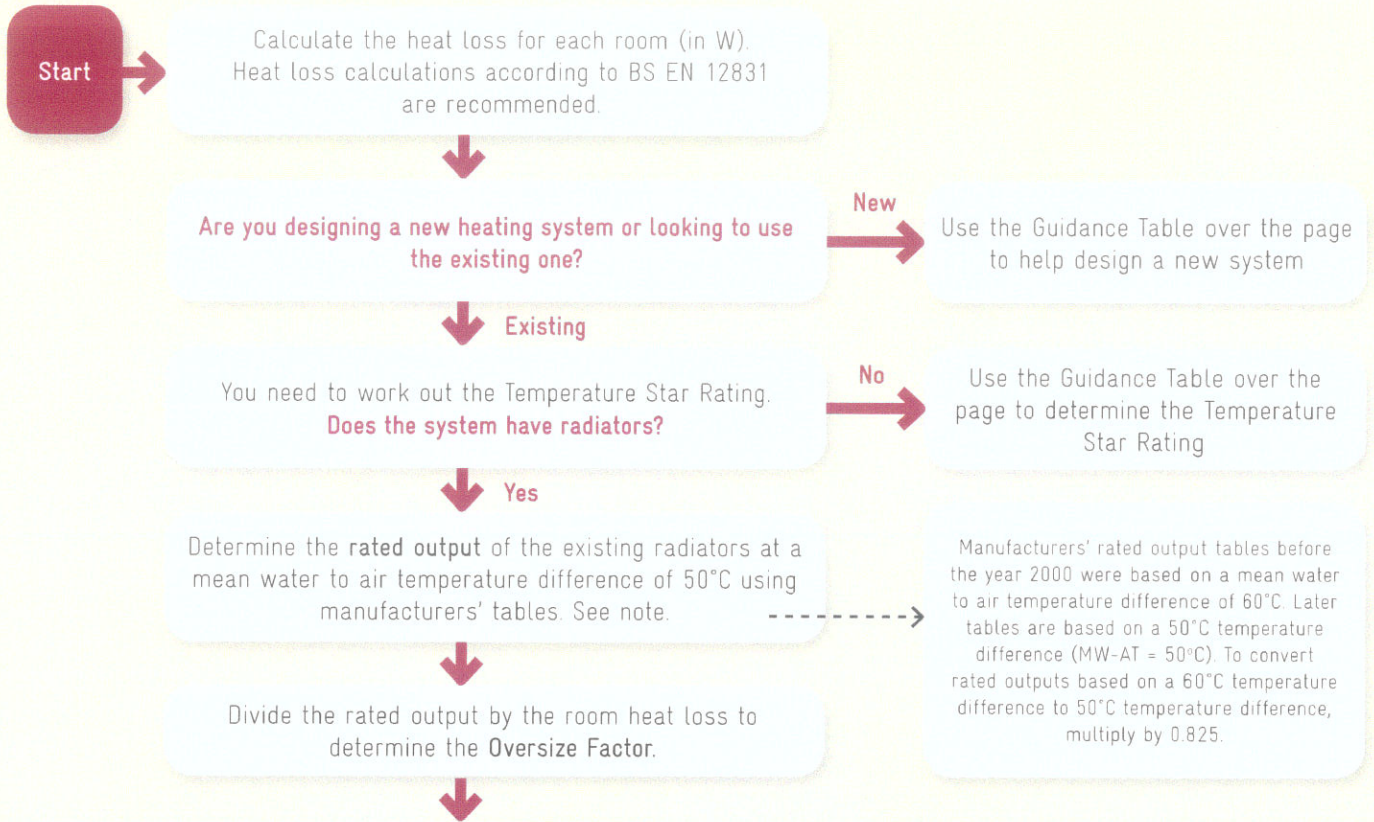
Start

Calculate the heat loss for each room (in W). Heat loss calculations according to BS EN 12831 are recommended.

Are you designing a new heating system or looking to use the existing one?

New

Use the Guidance Table over the page to help design a new system

Existing

You need to work out the Temperature Star Rating. Does the system have radiators?

No

Use the Guidance Table over the page to determine the Temperature Star Rating

Yes

Determine the rated output of the existing radiators at a mean water to air temperature difference of 50°C using manufacturers' tables. See note.

Manufacturers' rated output tables before the year 2000 were based on a mean water to air temperature difference of 60°C. Later tables are based on a 50°C temperature difference (MW-AT = 50°C). To convert rated outputs based on a 60°C temperature difference to 50°C temperature difference, multiply by 0.825.

Divide the rated output by the room heat loss to determine the Oversize Factor.